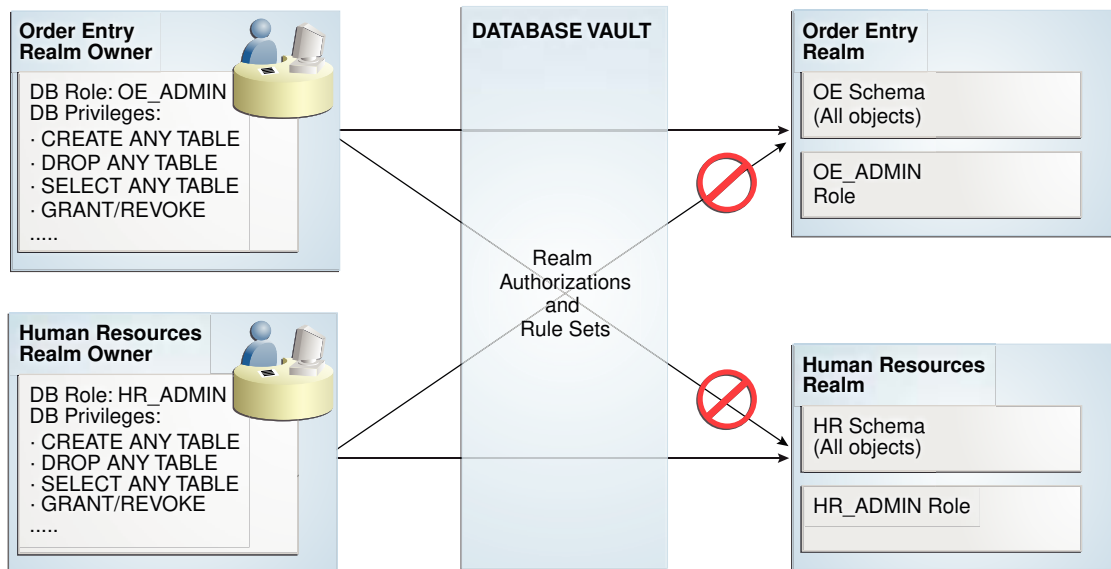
Order Entry Realm Owner

DB Role: OE_ADMIN
DB Privileges:
· CREATE ANY TABLE
· DROP ANY TABLE
· SELECT ANY TABLE
· GRANT/REVOKE
.....

Human Resources Realm Owner

DB Role: HR_ADMIN
DB Privileges:
· CREATE ANY TABLE
· DROP ANY TABLE
· SELECT ANY TABLE
· GRANT/REVOKE
.....

DATABASE VAULT

Realm Authorizations and Rule Sets

Order Entry Realm

OE Schema (All objects)

OE_ADMIN Role

Human Resources Realm

HR Schema (All objects)

HR_ADMIN Role